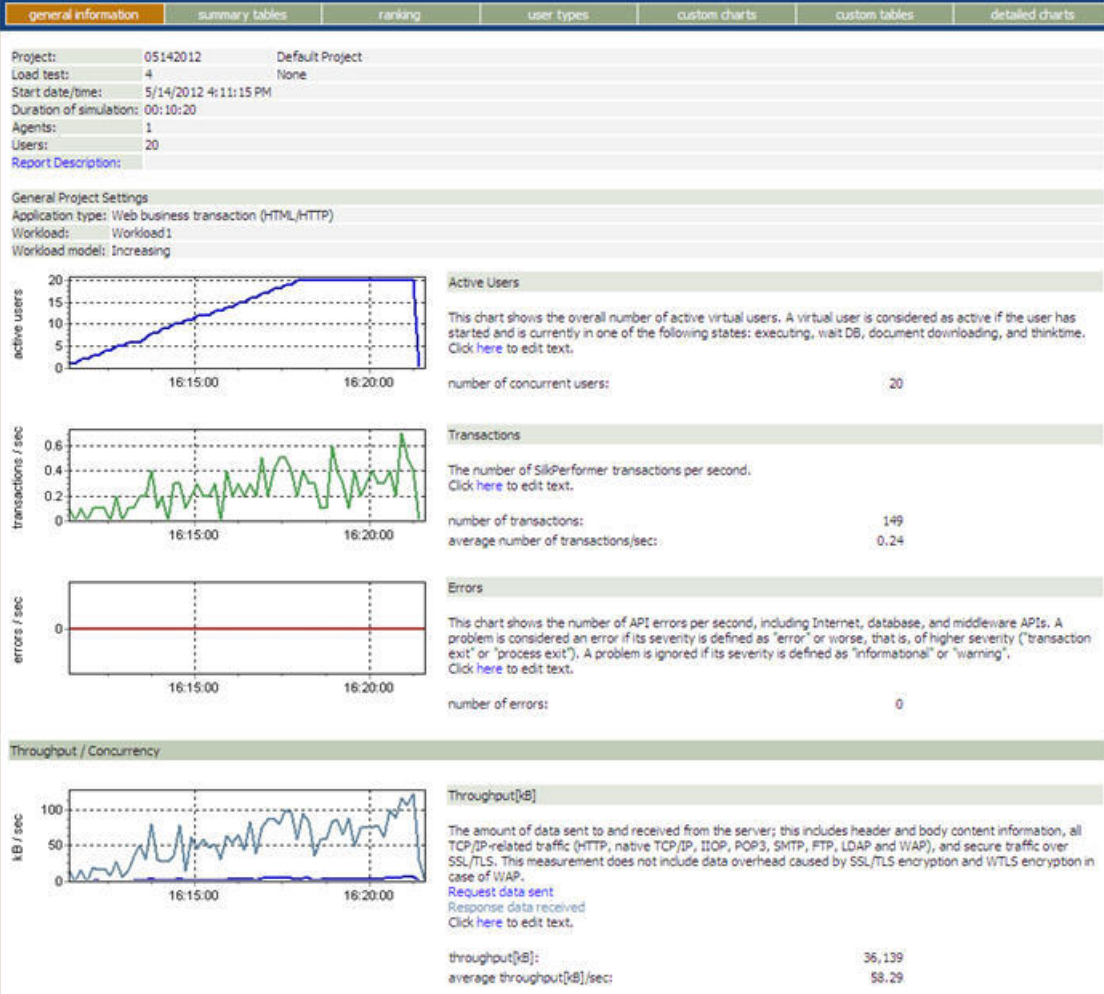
general information | summary tables | ranking | user types | custom charts | custom tables | detailed charts

| | | |
|---|---|---|
| Project: | 05142012 | Default Project |
| Load test: | 4 | None |
| Start date/time: | 5/14/2012 4:11:15 PM | |
| Duration of simulation: | 00:10:20 | |
| Agents: | 1 | |
| Users: | 20 | |
| Report Description: | | |

General Project Settings
Application type: Web business transaction (HTML/HTTP)
Workload: Workload1
Workload model: Increasing

active users
20
15
10
5
0
16:15:00
16:20:00

Active Users

This chart shows the overall number of active virtual users. A virtual user is considered as active if the user has started and is currently in one of the following states: executing, wait DB, document downloading, and thinktime. Click here to edit text.

number of concurrent users: 20

transactions / sec
0.6
0.4
0.2
0
16:15:00
16:20:00

Transactions

The number of SilkPerformer transactions per second.
Click here to edit text.

number of transactions: 149
average number of transactions/sec: 0.24

errors / sec
0
16:15:00
16:20:00

Errors

This chart shows the number of API errors per second, including Internet, database, and middleware APIs. A problem is considered an error if its severity is defined as "error" or worse, that is, of higher severity ("transaction exit" or "process exit"). A problem is ignored if its severity is defined as "informational" or "warning".
Click here to edit text.

number of errors: 0

Throughput / Concurrency

kB / sec
100
50
0
16:15:00
16:20:00

Throughput[kB]

The amount of data sent to and received from the server; this includes header and body content information, all TCP/IP-related traffic (HTTP, native TCP/IP, IIOP, POP3, SMTP, FTP, LDAP and WAP), and secure traffic over SSL/TLS. This measurement does not include data overhead caused by SSL/TLS encryption and WTLS encryption in case of WAP.
Request data sent
Response data received
Click here to edit text.

throughput[kB]: 36,139
average throughput[kB]/sec: 58.29